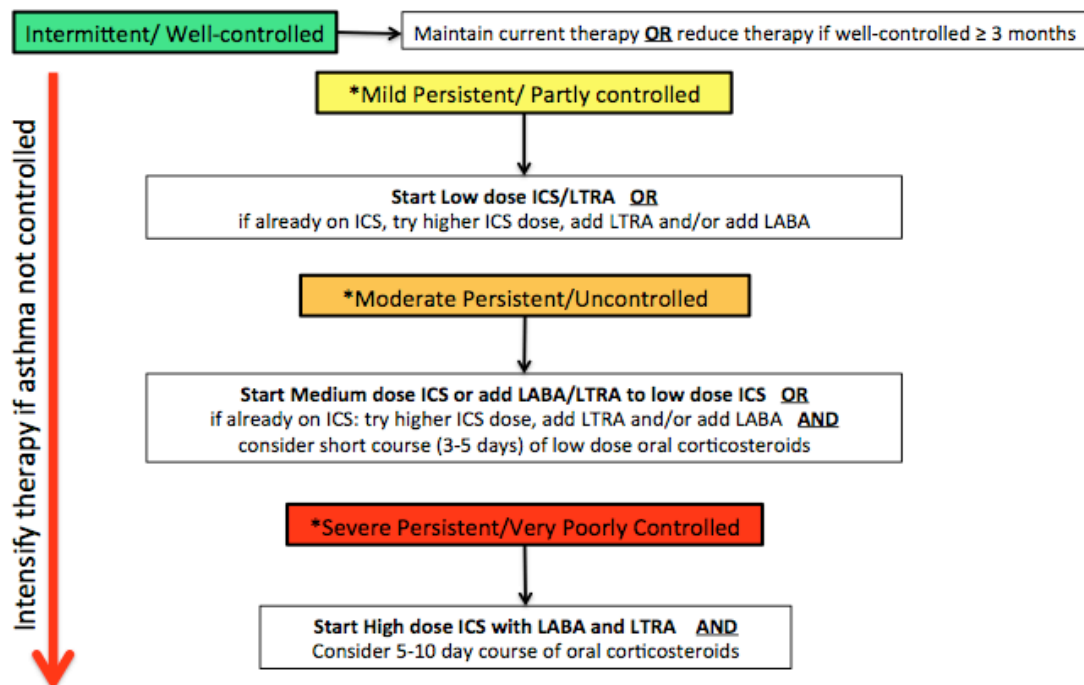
Intermittent/ Well-controlled

Maintain current therapy OR reduce therapy if well-controlled ≥ 3 months

Intensify therapy if asthma not controlled

*Mild Persistent/ Partly controlled

Start Low dose ICS/LTRA OR
if already on ICS, try higher ICS dose, add LTRA and/or add LABA

*Moderate Persistent/Uncontrolled

Start Medium dose ICS or add LABA/LTRA to low dose ICS OR
if already on ICS: try higher ICS dose, add LTRA and/or add LABA AND
consider short course (3-5 days) of low dose oral corticosteroids

*Severe Persistent/Very Poorly Controlled

Start High dose ICS with LABA and LTRA AND
Consider 5-10 day course of oral corticosteroids